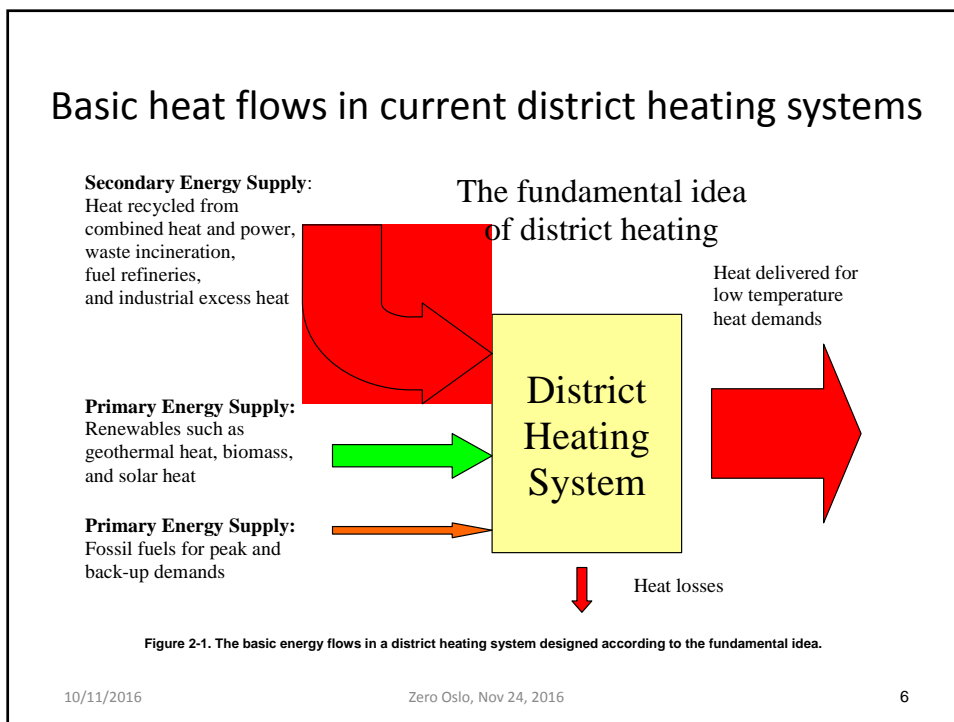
Basic heat flows in current district heating systems

The fundamental idea of district heating

**Secondary Energy Supply**: Heat recycled from combined heat and power, waste incineration, fuel refineries, and industrial excess heat

Heat delivered for low temperature heat demands

District Heating System

**Primary Energy Supply:** Renewables such as geothermal heat, biomass, and solar heat

**Primary Energy Supply:** Fossil fuels for peak and back-up demands

Heat losses

Figure 2-1. The basic energy flows in a district heating system designed according to the fundamental idea.

10/11/2016

Zero Oslo, Nov 24, 2016

6